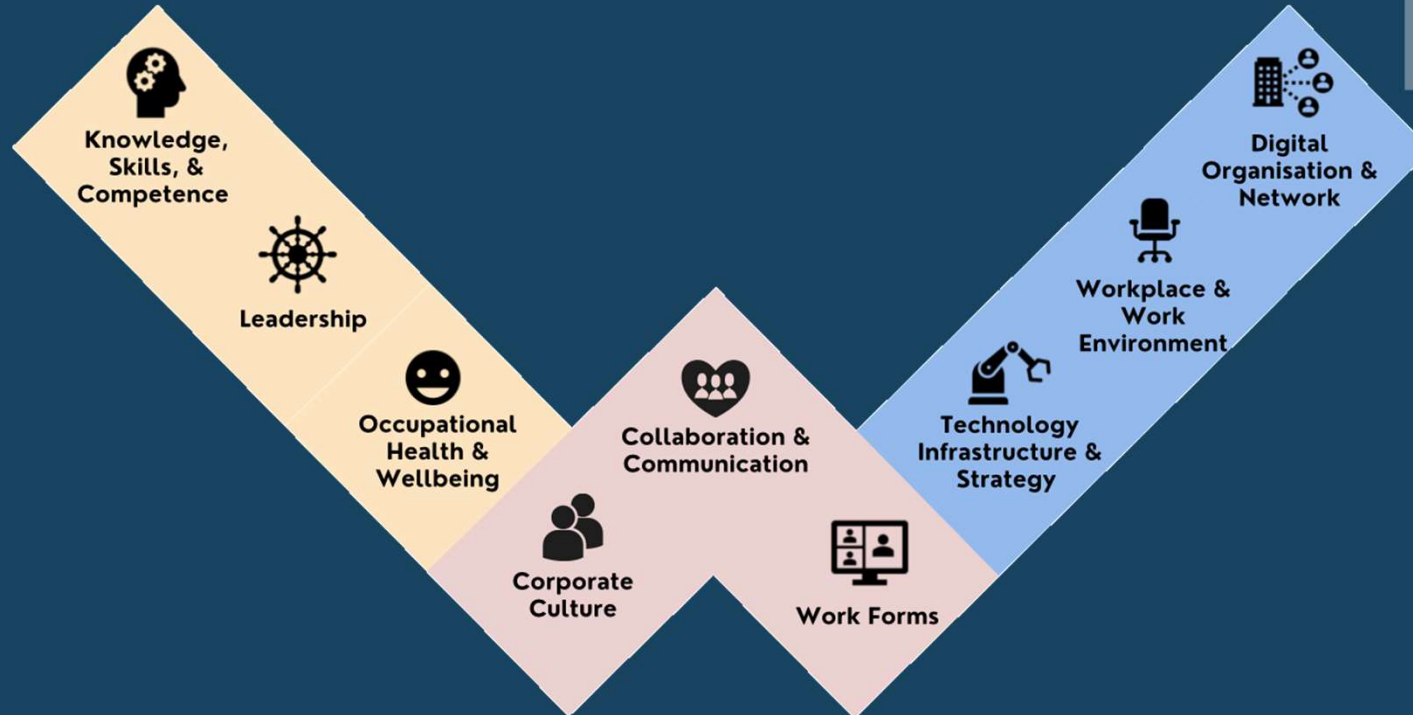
Knowledge, Skills, & Competence

Leadership

Occupational Health & Wellbeing

Collaboration & Communication

Corporate Culture

Work Forms

Technology Infrastructure & Strategy

Workplace & Work Environment

Digital Organisation & Network